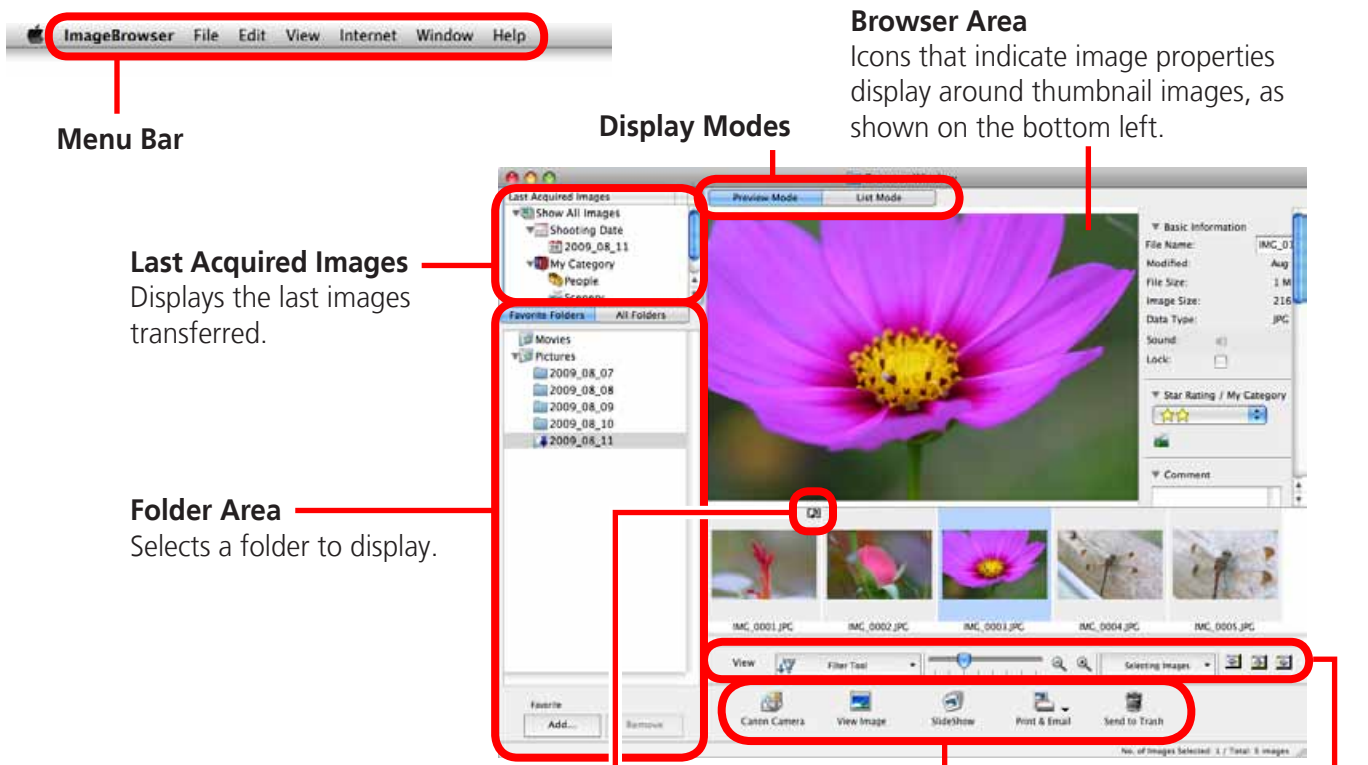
ImageBrowser File Edit View Internet Window Help

Menu Bar

Browser Area
Icons that indicate image properties display around thumbnail images, as shown on the bottom left.

Display Modes

Last Acquired Images
Displays the last images transferred.

Folder Area
Selects a folder to display.

Last Acquired Images
Show All Images
Shooting Date
2009_08_11
My Category
People
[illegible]

Favorite Folders
All Folders
Movies
Pictures
2009_08_07
2009_08_08
2009_08_09
2009_08_10
2009_08_11

Favorite
Add...
Remove

Preview Mode
List Mode

Basic Information
File Name: IMG_0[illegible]
Modified: Aug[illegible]
File Size: 1 M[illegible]
Image Size: 216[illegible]
Data Type: JPG
Sound:
Lock:
Star Rating / My Category
Comment

IMG_0001.JPG
IMG_0002.JPG
IMG_0003.JPG
IMG_0004.JPG
IMG_0005.JPG

View
Filter Tool
Selecting Images

Canon Camera
View Image
SlideShow
Print & Email
Send to Trash

No. of Images Selected: 1 / Total: 5 images